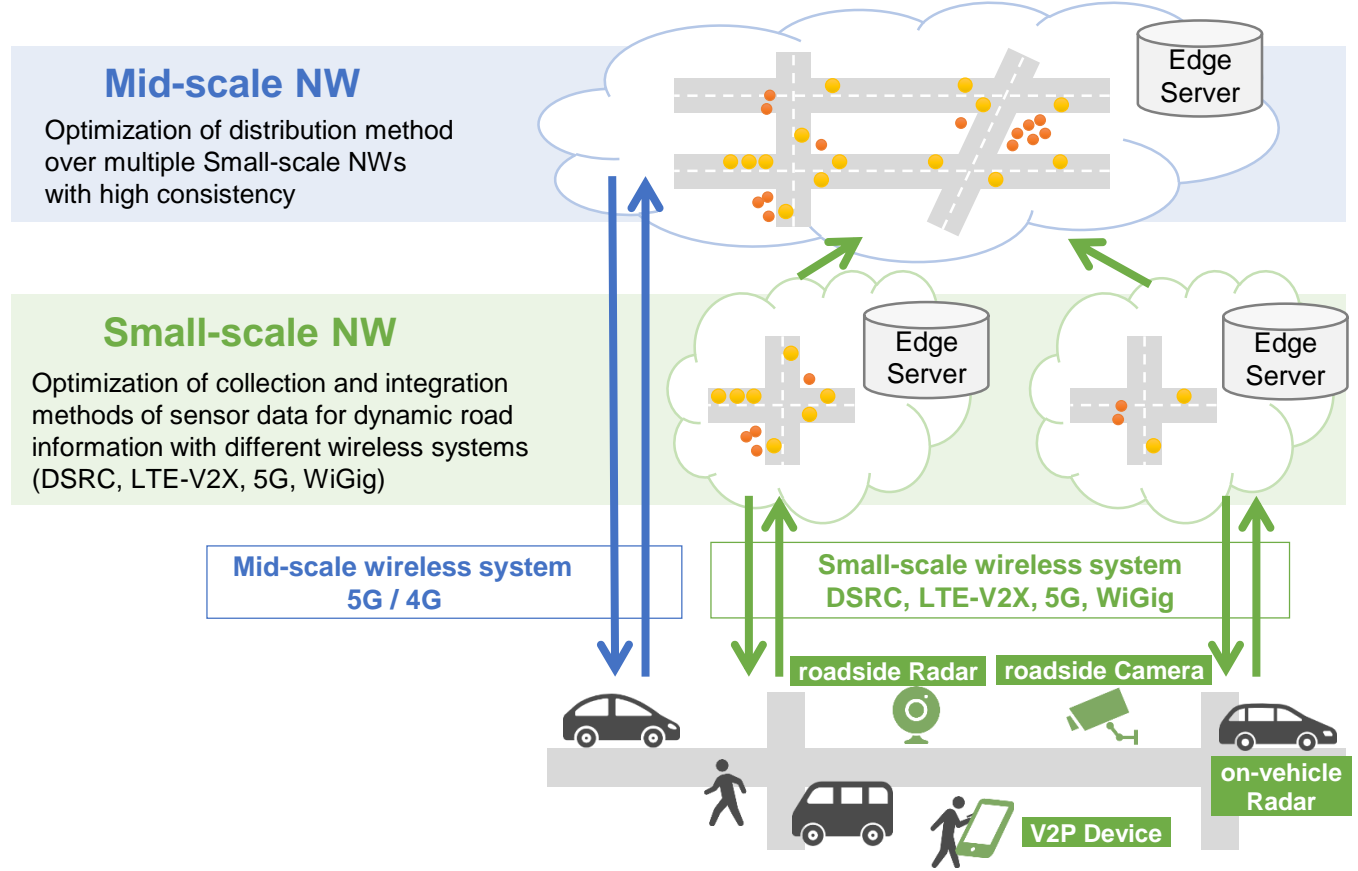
Mid-scale NW

Optimization of distribution method over multiple Small-scale NWs with high consistency

Edge Server

Small-scale NW

Optimization of collection and integration methods of sensor data for dynamic road information with different wireless systems (DSRC, LTE-V2X, 5G, WiGig)

Edge Server

Edge Server

Mid-scale wireless system 5G / 4G

Small-scale wireless system DSRC, LTE-V2X, 5G, WiGig

roadside Radar

roadside Camera

on-vehicle Radar

V2P Device